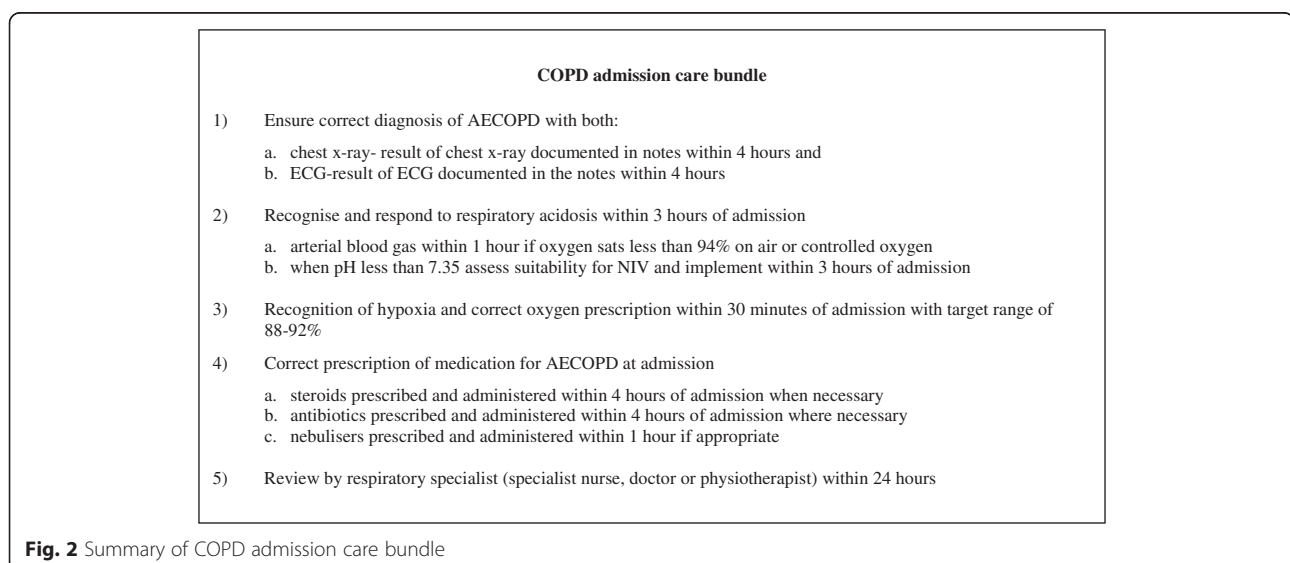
**COPD admission care bundle**

1) Ensure correct diagnosis of AECOPD with both:

a. chest x-ray- result of chest x-ray documented in notes within 4 hours and
b. ECG-result of ECG documented in the notes within 4 hours

2) Recognise and respond to respiratory acidosis within 3 hours of admission

a. arterial blood gas within 1 hour if oxygen sats less than 94% on air or controlled oxygen
b. when pH less than 7.35 assess suitability for NIV and implement within 3 hours of admission

3) Recognition of hypoxia and correct oxygen prescription within 30 minutes of admission with target range of 88-92%

4) Correct prescription of medication for AECOPD at admission

a. steroids prescribed and administered within 4 hours of admission when necessary
b. antibiotics prescribed and administered within 4 hours of admission where necessary
c. nebulisers prescribed and administered within 1 hour if appropriate

5) Review by respiratory specialist (specialist nurse, doctor or physiotherapist) within 24 hours

**Fig. 2** Summary of COPD admission care bundle